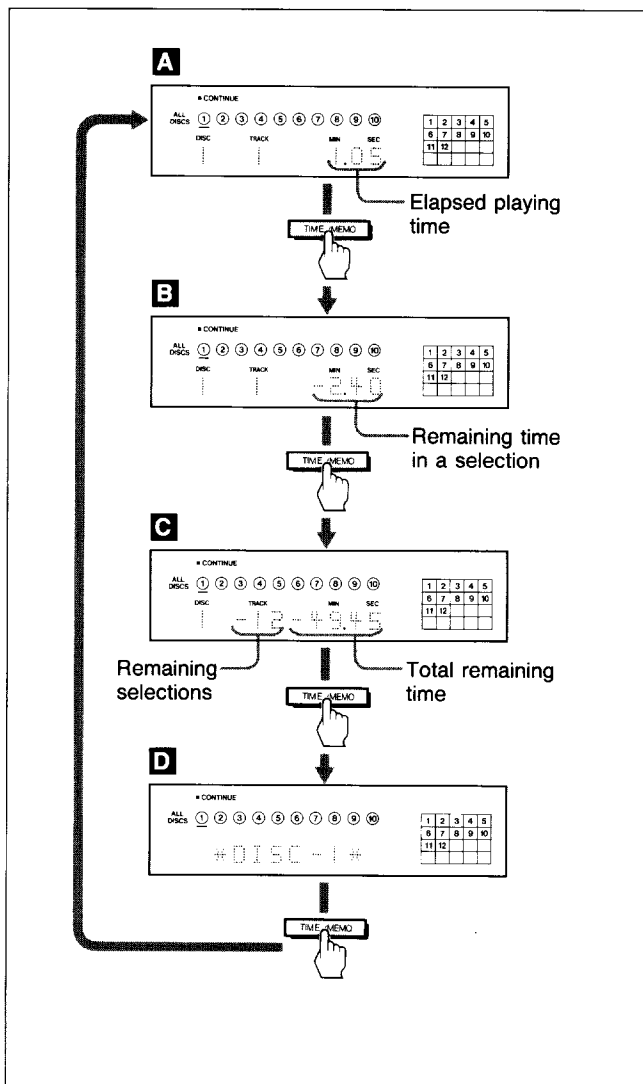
A

■ CONTINUE

ALL DISCS ① ② ③ ④ ⑤ ⑥ ⑦ ⑧ ⑨ ⑩

DISC TRACK MIN SEC

1 1 1.05

| 1 | 2 | 3 | 4 | 5 |
|---|---|---|---|---|
| 6 | 7 | 8 | 9 | 10 |
| 11 | 12 | | | |
| | | | | |

Elapsed playing time

TIME/MEMO

B

■ CONTINUE

ALL DISCS ① ② ③ ④ ⑤ ⑥ ⑦ ⑧ ⑨ ⑩

DISC TRACK MIN SEC

1 1 -2.40

| 1 | 2 | 3 | 4 | 5 |
|---|---|---|---|---|
| 6 | 7 | 8 | 9 | 10 |
| 11 | 12 | | | |
| | | | | |

Remaining time in a selection

TIME/MEMO

C

■ CONTINUE

ALL DISCS ① ② ③ ④ ⑤ ⑥ ⑦ ⑧ ⑨ ⑩

DISC TRACK MIN SEC

1 -12 -49.45

| 1 | 2 | 3 | 4 | 5 |
|---|---|---|---|---|
| 6 | 7 | 8 | 9 | 10 |
| 11 | 12 | | | |
| | | | | |

Remaining selections

Total remaining time

TIME/MEMO

D

■ CONTINUE

ALL DISCS ① ② ③ ④ ⑤ ⑥ ⑦ ⑧ ⑨ ⑩

*DISC-1*

| 1 | 2 | 3 | 4 | 5 |
|---|---|---|---|---|
| 6 | 7 | 8 | 9 | 10 |
| 11 | 12 | | | |
| | | | | |

TIME/MEMO